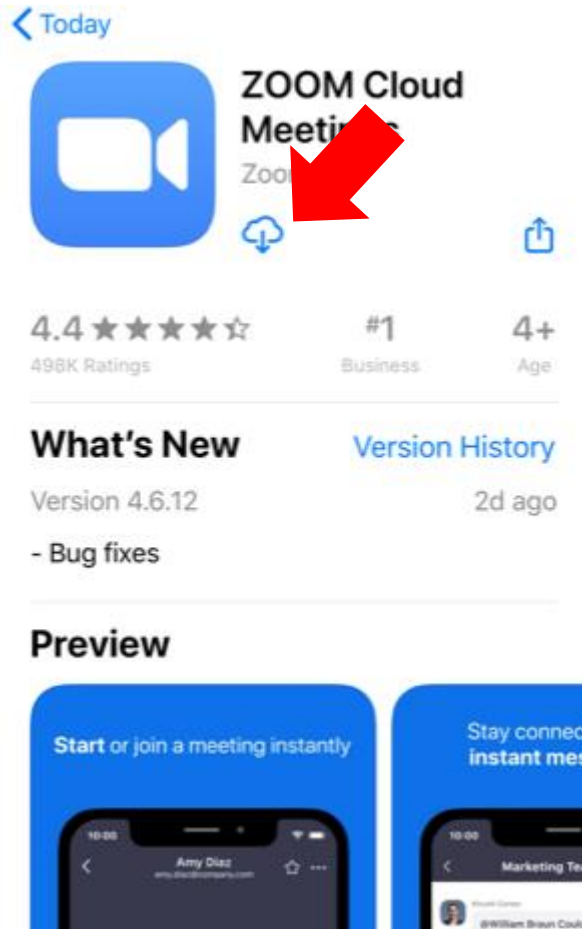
Today

ZOOM Cloud Meeti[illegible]

Zoo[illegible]

4.4 ★★★★☆
498K Ratings

#1
Business

4+
Age

What's New

Version History

Version 4.6.12

2d ago

- Bug fixes

Preview

Start or join a meeting instantly

10:00
Amy Diaz
amy.diaz@company.com

Stay connec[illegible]
instant mes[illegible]

10:00
Marketing Tea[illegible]
@William Braun Coul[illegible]